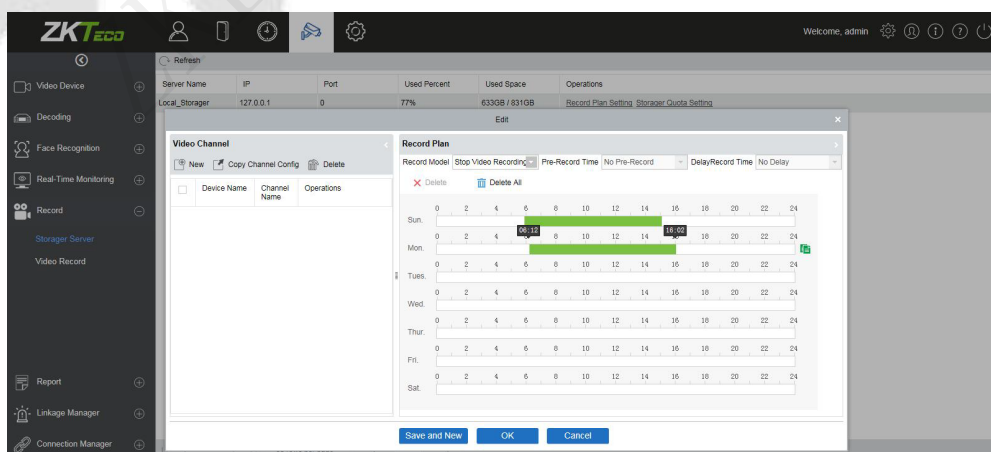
ZKTeco

Welcome, admin

Video Device
Decoding
Face Recognition
Real-Time Monitoring
Record
Storager Server
Video Record
Report
Linkage Manager
Connection Manager

Refresh

| Server Name | IP | Port | Used Percent | Used Space | Operations |
|---|---|---|---|---|---|
| Local_Storager | 127.0.0.1 | 0 | 77% | 633GB / 831GB | Record Plan Setting Storager Quota Setting |

Edit

Video Channel
New Copy Channel Config Delete

| | Device Name | Channel Name | Operations |
|---|---|---|---|

Record Plan
Record Model Stop Video Recording Pre-Record Time No Pre-Record DelayRecord Time No Delay
Delete Delete All

Sun. 0 2 4 6 8 10 12 14 16 18 20 22 24
Mon. 0 2 4 6 8 10 12 14 16 18 20 22 24 06:12 16:02
Tues. 0 2 4 6 8 10 12 14 16 18 20 22 24
Wed. 0 2 4 6 8 10 12 14 16 18 20 22 24
Thur. 0 2 4 6 8 10 12 14 16 18 20 22 24
Fri. 0 2 4 6 8 10 12 14 16 18 20 22 24
Sat. 0 2 4 6 8 10 12 14 16 18 20 22 24

Save and New OK Cancel